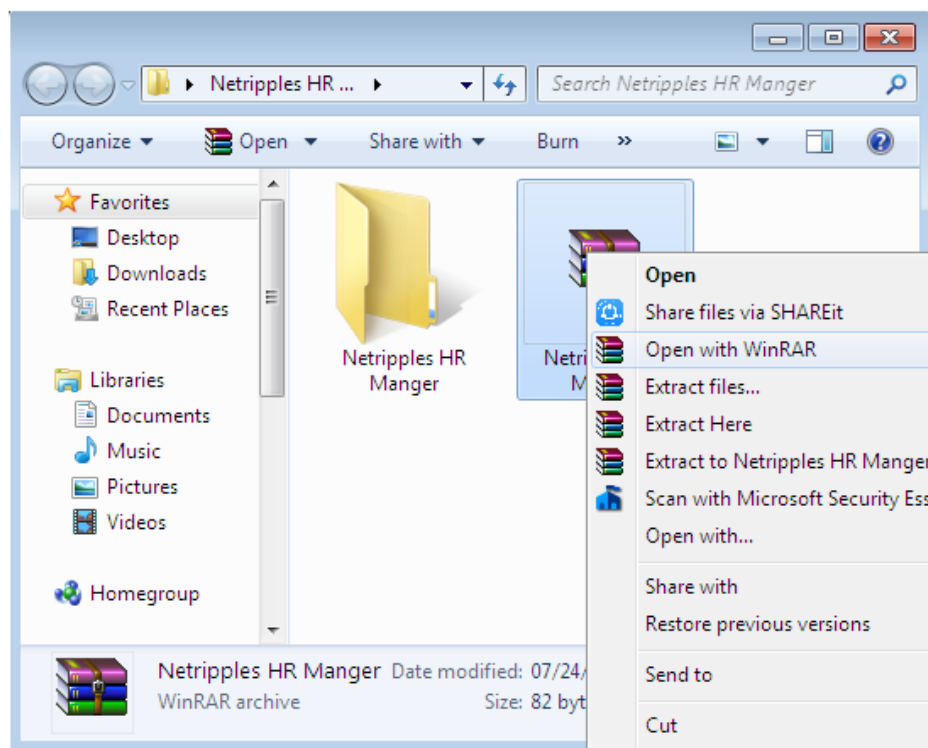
Netripples HR ...

Search Netripples HR Manger

Organize

Open

Share with

Burn

»

Favorites

Desktop

Downloads

Recent Places

Libraries

Documents

Music

Pictures

Videos

Homegroup

Netripples HR Manger

Netri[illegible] M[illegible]

Open

Share files via SHAREit

Open with WinRAR

Extract files...

Extract Here

Extract to Netripples HR Manger

Scan with Microsoft Security Ess

Open with...

Share with

Restore previous versions

Send to

Cut

Netripples HR Manger Date modified: 07/24/

WinRAR archive Size: 82 byt